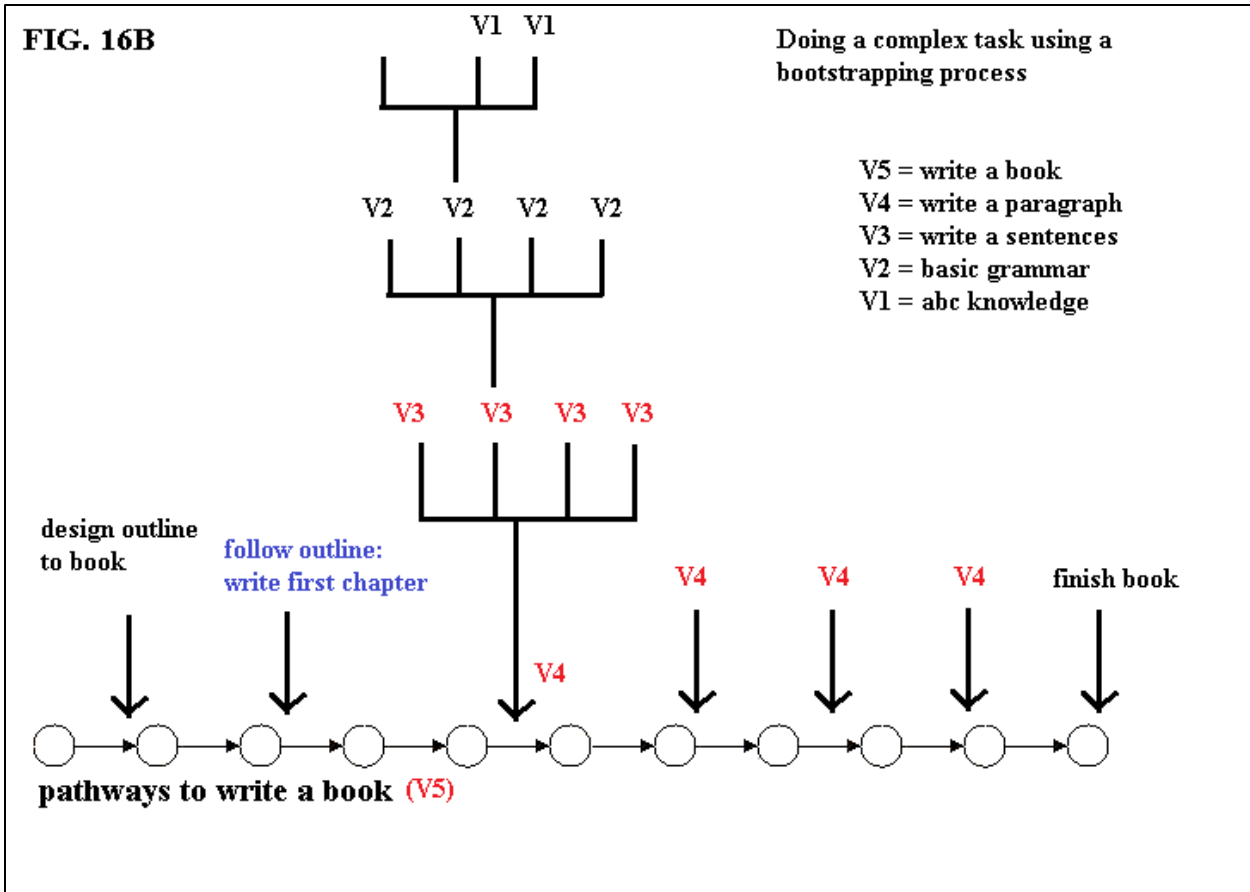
FIG. 16B

Doing a complex task using a bootstrapping process

V1 V1

V5 = write a book
V4 = write a paragraph
V3 = write a sentences
V2 = basic grammar
V1 = abc knowledge

V2 V2 V2 V2

V3 V3 V3 V3

design outline to book

follow outline: write first chapter

V4 V4 V4

finish book

V4

pathways to write a book (V5)